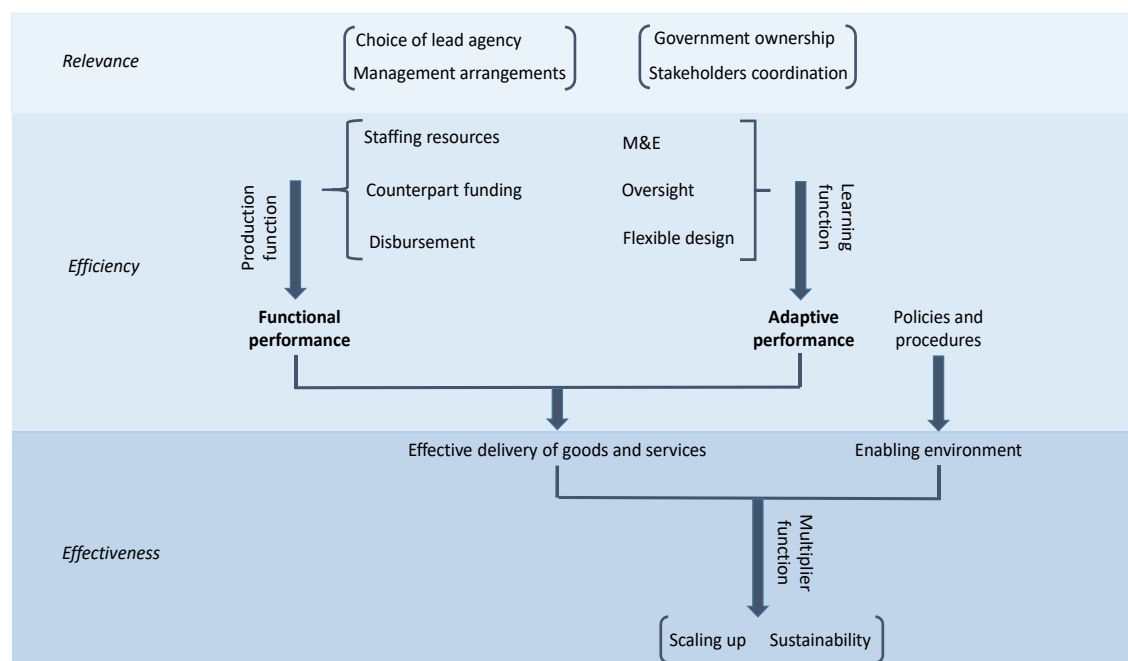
Relevance

Choice of lead agency
Management arrangements

Government ownership
Stakeholders coordination

Efficiency

Staffing resources
Counterpart funding
Disbursement

M&E
Oversight
Flexible design

Production function

Learning function

Functional performance

Adaptive performance

Policies and procedures

Effectiveness

Effective delivery of goods and services

Enabling environment

Multiplier function

Scaling up
Sustainability